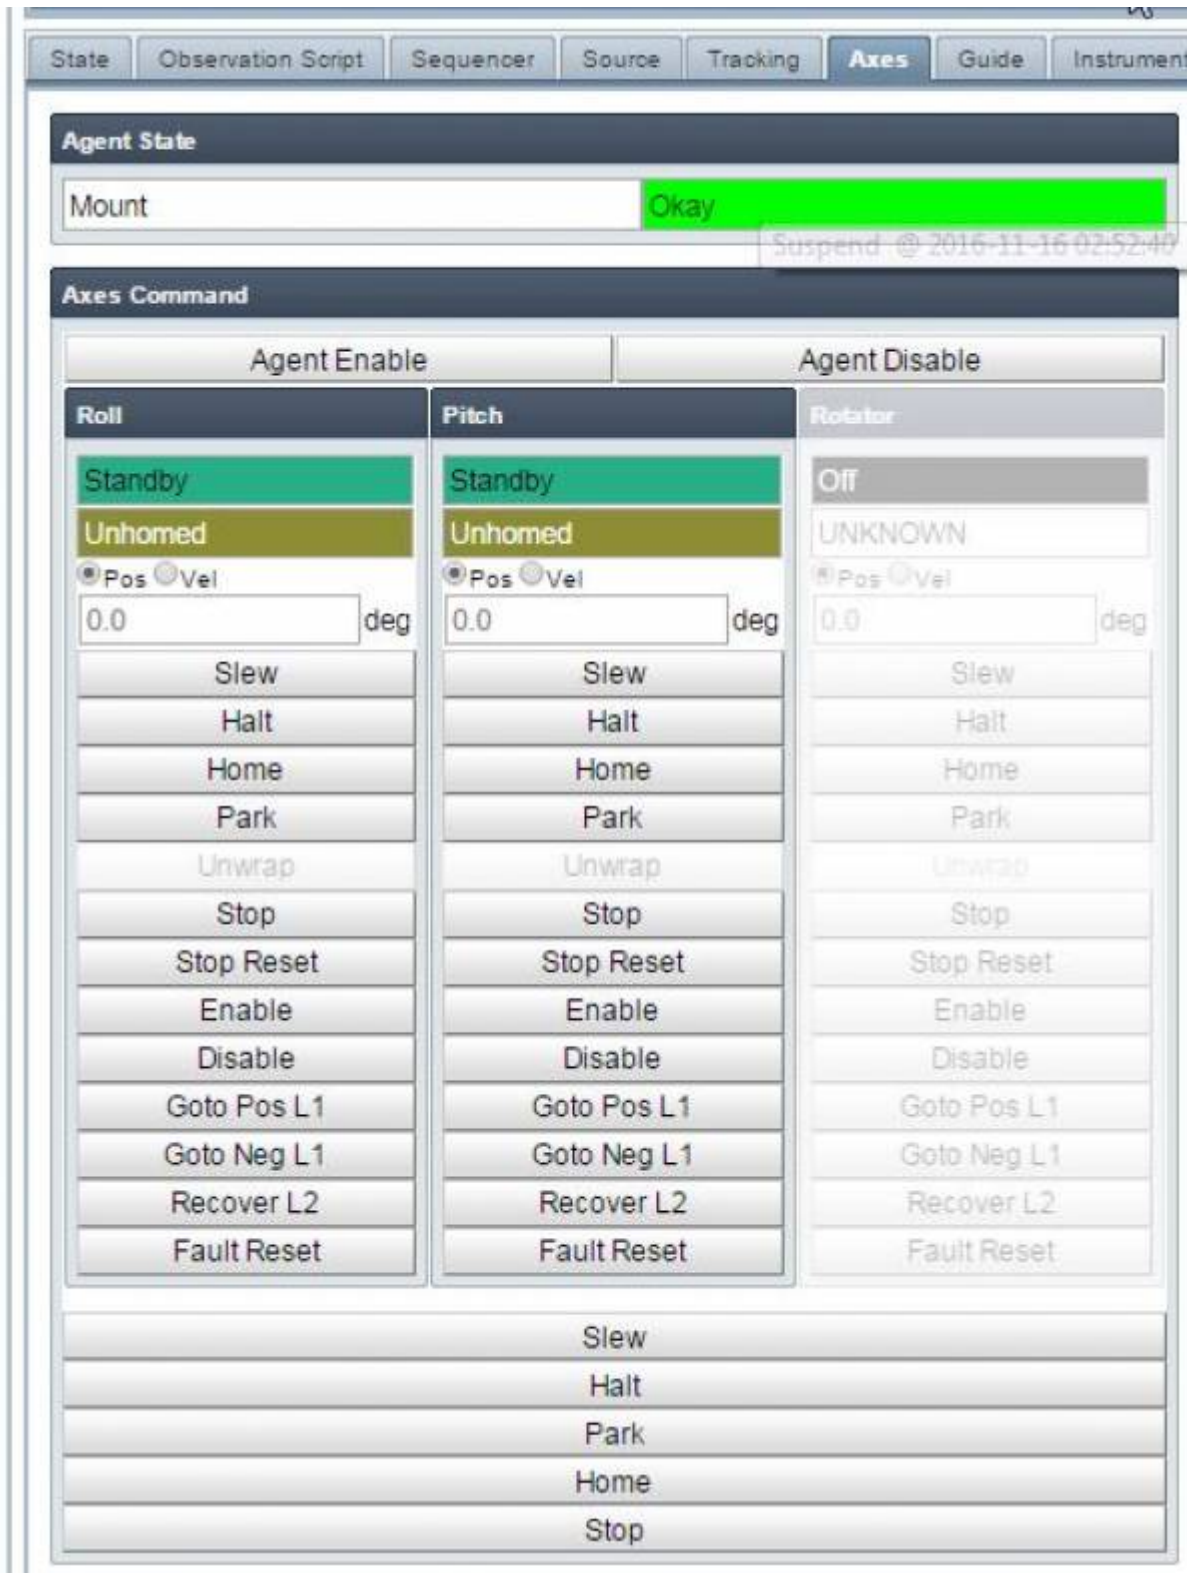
State | Observation Script | Sequencer | Source | Tracking | Axes | Guide | Instrument

Agent State

Mount | Okay

Suspend @ 2016-11-16 02:52:40

Axes Command

Agent Enable | Agent Disable

Roll

Standby

Unhomed

Pos Vel

0.0 deg

Slew

Halt

Home

Park

Unwrap

Stop

Stop Reset

Enable

Disable

Goto Pos L1

Goto Neg L1

Recover L2

Fault Reset

Pitch

Standby

Unhomed

Pos Vel

0.0 deg

Slew

Halt

Home

Park

Unwrap

Stop

Stop Reset

Enable

Disable

Goto Pos L1

Goto Neg L1

Recover L2

Fault Reset

Rotator

Off

UNKNOWN

Pos Vel

0.0 deg

Slew

Halt

Home

Park

Unwrap

Stop

Stop Reset

Enable

Disable

Goto Pos L1

Goto Neg L1

Recover L2

Fault Reset

Slew

Halt

Park

Home

Stop